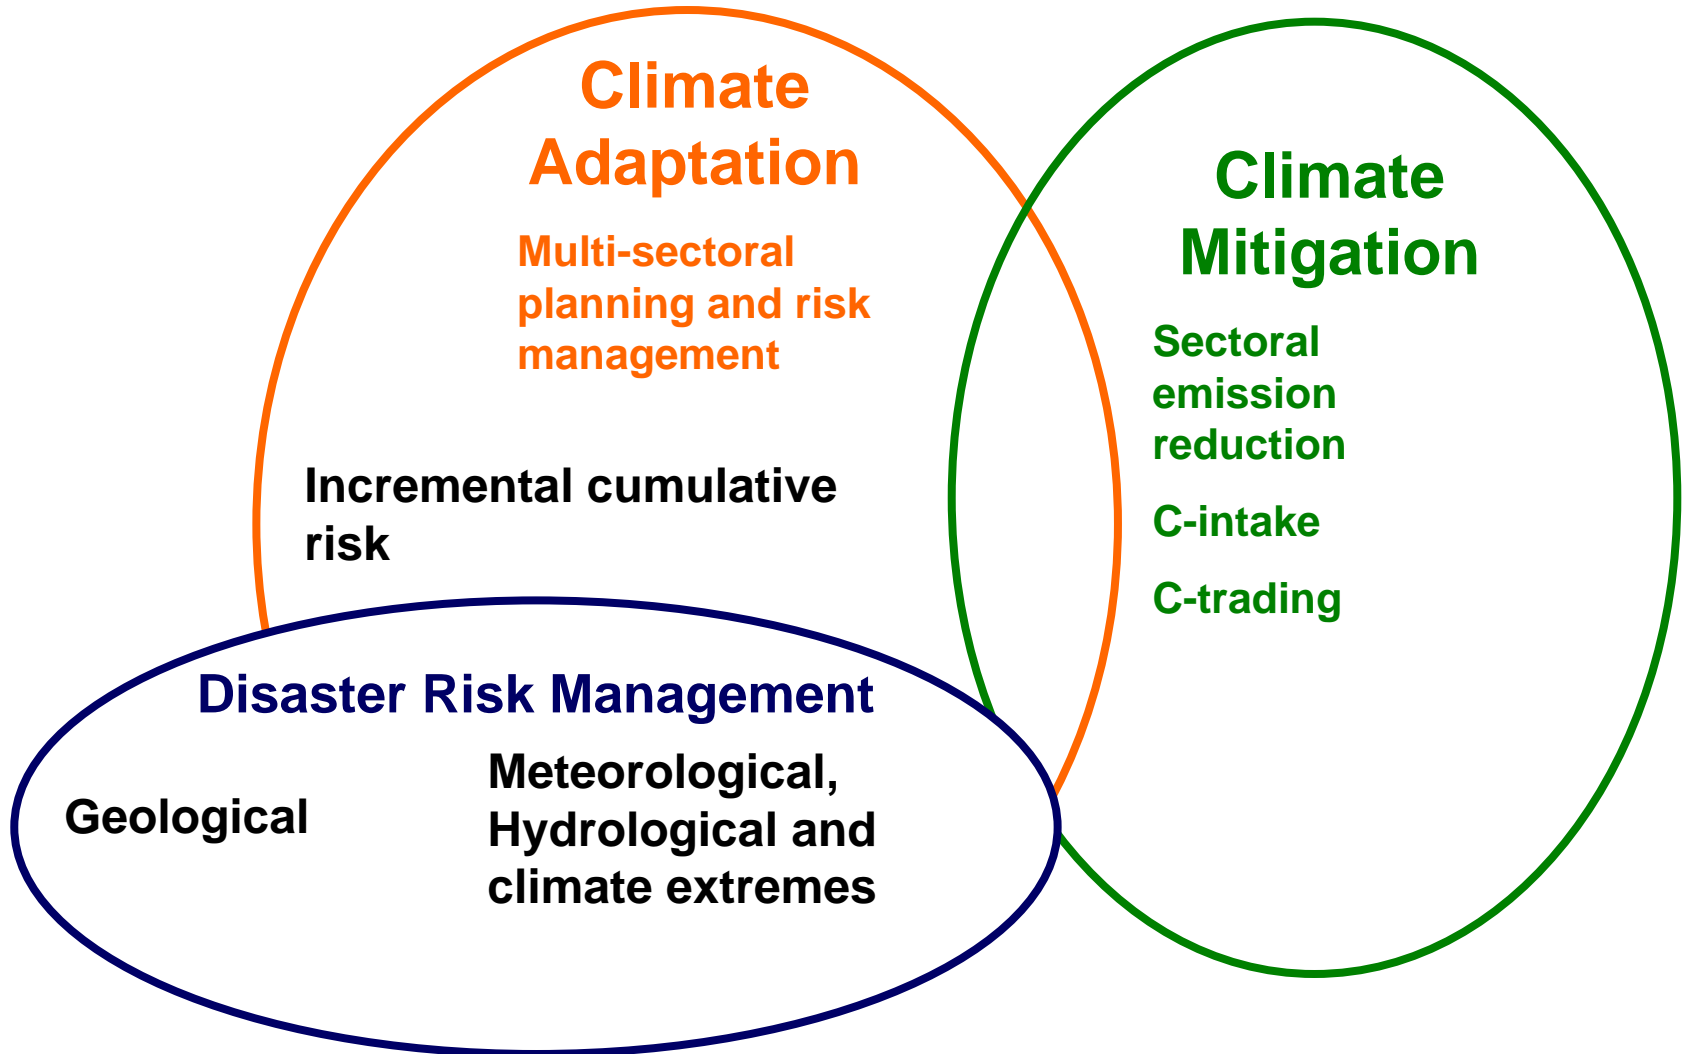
Climate Adaptation

Multi-sectoral planning and risk management

Incremental cumulative risk

Climate Mitigation

Sectoral emission reduction

C-intake

C-trading

Disaster Risk Management

Geological

Meteorological, Hydrological and climate extremes